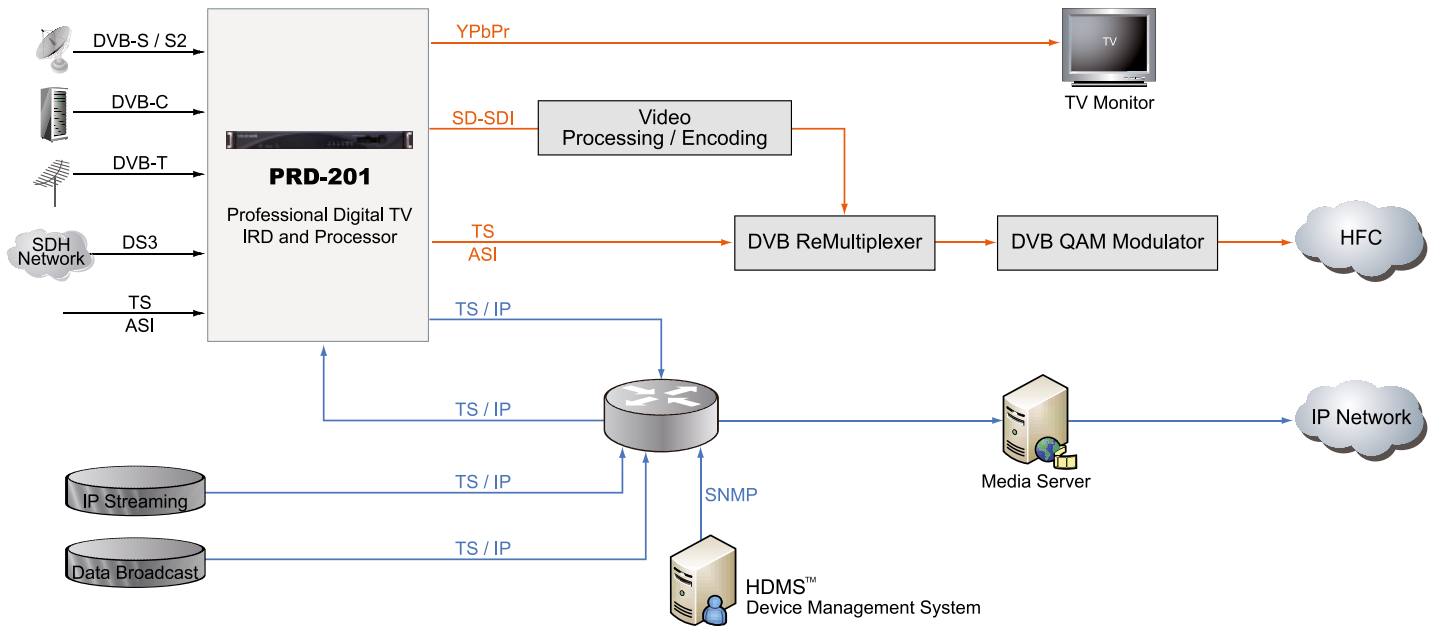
DVB-S / S2

DVB-C

DVB-T

SDH Network

DS3

TS
ASI

PRD-201

Professional Digital TV IRD and Processor

YPbPr

TV

TV Monitor

SD-SDI

Video Processing / Encoding

TS
ASI

DVB ReMultiplexer

DVB QAM Modulator

HFC

TS / IP

TS / IP

Media Server

IP Network

IP Streaming

TS / IP

SNMP

Data Broadcast

TS / IP

HDMS™
Device Management System